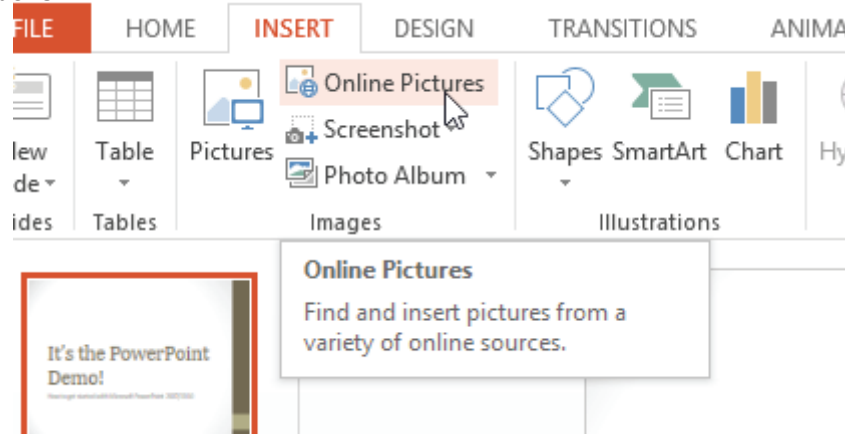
FILE HOME INSERT DESIGN TRANSITIONS ANIMA

lew de

ides

Table

Tables

Pictures

Online Pictures

Screenshot

Photo Album

Images

Shapes SmartArt Chart

Illustrations

Hy

Online Pictures

Find and insert pictures from a variety of online sources.

It's the PowerPoint Demo!

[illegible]